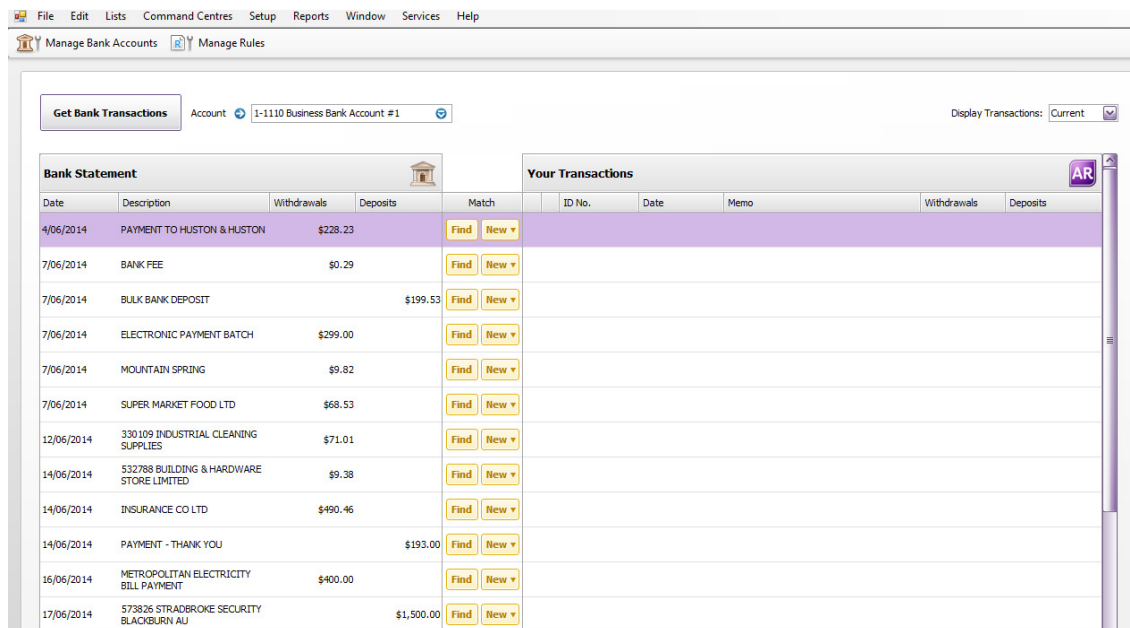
File Edit Lists Command Centres Setup Reports Window Services Help

Manage Bank Accounts Manage Rules

Get Bank Transactions

Account 1-1110 Business Bank Account #1

Display Transactions: Current

Bank Statement

| Date | Description | Withdrawals | Deposits | Match |
|---|---|---|---|---|
| 4/06/2014 | PAYMENT TO HUSTON & HUSTON | $228.23 | | Find New ▾ |
| 7/06/2014 | BANK FEE | $0.29 | | Find New ▾ |
| 7/06/2014 | BULK BANK DEPOSIT | | $199.53 | Find New ▾ |
| 7/06/2014 | ELECTRONIC PAYMENT BATCH | $299.00 | | Find New ▾ |
| 7/06/2014 | MOUNTAIN SPRING | $9.82 | | Find New ▾ |
| 7/06/2014 | SUPER MARKET FOOD LTD | $68.53 | | Find New ▾ |
| 12/06/2014 | 330109 INDUSTRIAL CLEANING SUPPLIES | $71.01 | | Find New ▾ |
| 14/06/2014 | 532788 BUILDING & HARDWARE STORE LIMITED | $9.38 | | Find New ▾ |
| 14/06/2014 | INSURANCE CO LTD | $490.46 | | Find New ▾ |
| 14/06/2014 | PAYMENT - THANK YOU | | $193.00 | Find New ▾ |
| 16/06/2014 | METROPOLITAN ELECTRICITY BILL PAYMENT | $400.00 | | Find New ▾ |
| 17/06/2014 | 573826 STRADBROKE SECURITY BLACKBURN AU | | $1,500.00 | Find New ▾ |

Your Transactions

AR

| | ID No. | Date | Memo | Withdrawals | Deposits |
|---|---|---|---|---|---|